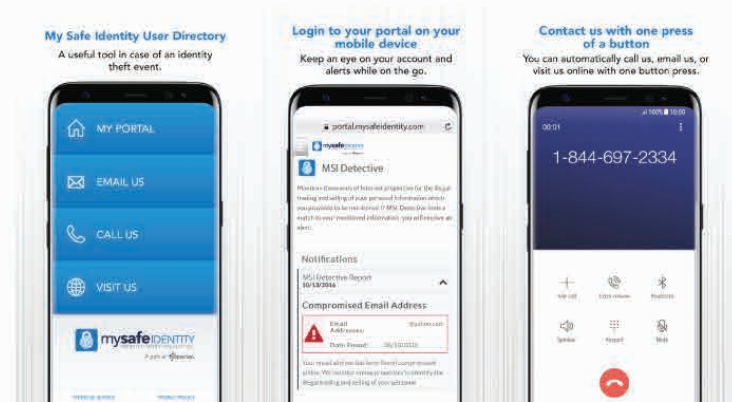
My Safe Identity User Directory

A useful tool in case of an identity theft event.

MY PORTAL

EMAIL US

CALL US

VISIT US

mysafeIDENTITY

Login to your portal on your mobile device

Keep an eye on your account and alerts while on the go.

portal.mysafeidentity.com

mysafeidentity

MSI Detective

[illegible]

Notifications

MSI Detective Report

10/13/2016

Compromised Email Address

Email Address:

Date Found:

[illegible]

Contact us with one press of a button

You can automatically call us, email us, or visit us online with one button press.

00:01

1-844-697-2334